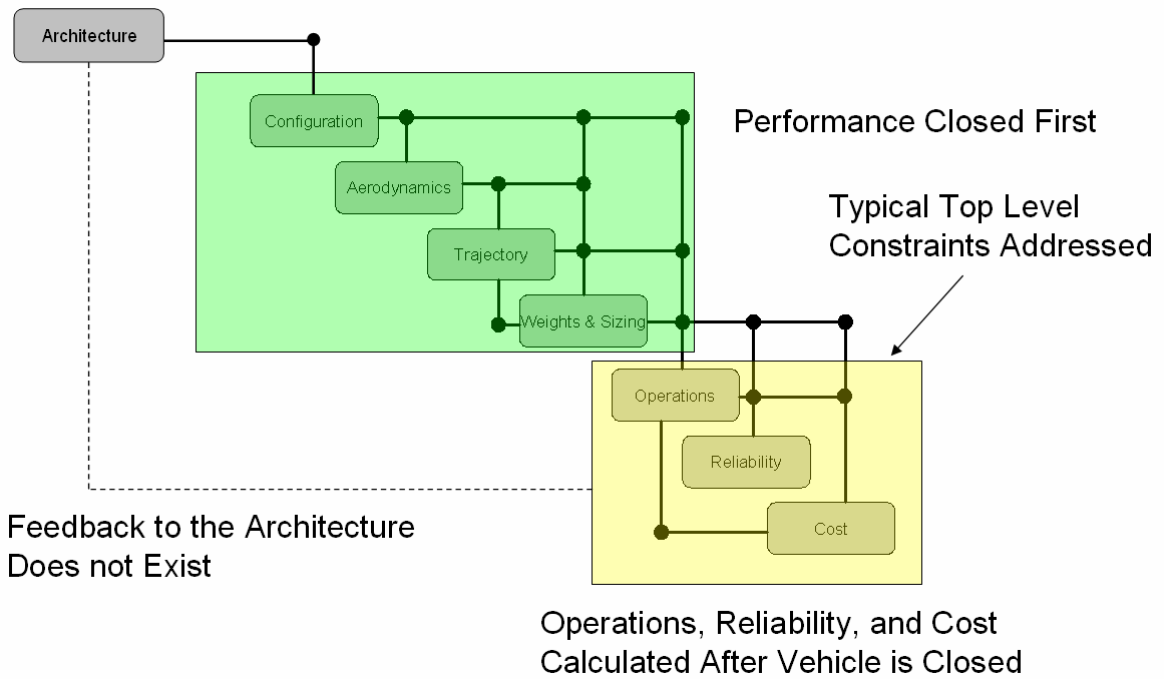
Architecture

Configuration

Aerodynamics

Trajectory

Weights & Sizing

Performance Closed First

Typical Top Level Constraints Addressed

Operations

Reliability

Cost

Feedback to the Architecture Does not Exist

Operations, Reliability, and Cost Calculated After Vehicle is Closed